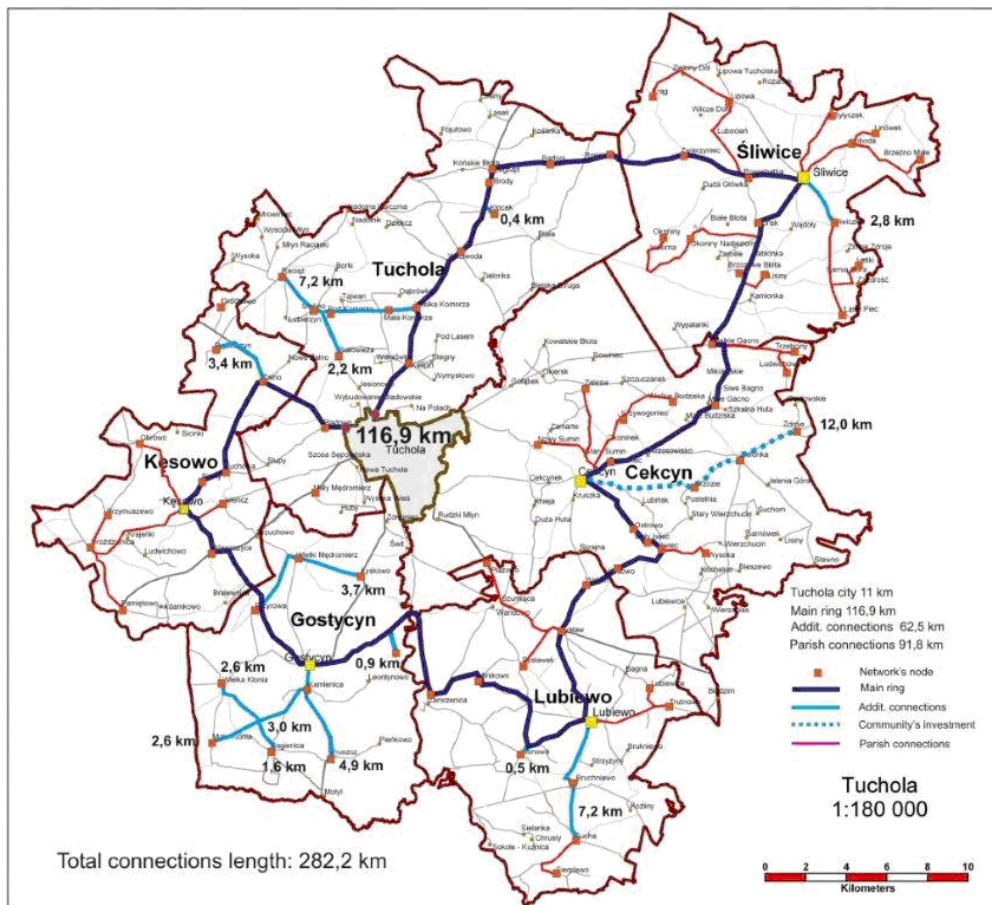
Śliwice

Śliwice

2,8 km

0,4 km

Tuchola

7,2 km

3,4 km

2,2 km

116,9 km

Tuchola

12,0 km

Kęsowo

Kęsowo

Cekcyn

Cekcyn

3,7 km

Gostycyn

0,9 km

Gostycyn

2,6 km

3,0 km

2,6 km

1,6 km

4,9 km

Lubiewo

Lubiewo

0,5 km

7,2 km

Tuchola city 11 km
Main ring 116,9 km
Addit. connections 62,5 km
Parish connections 91,8 km

Network's node
Main ring
Addit. connections
Community's investment
Parish connections

Tuchola
1:180 000

Total connections length: 282,2 km

0 2 4 6 8 10
Kilometers